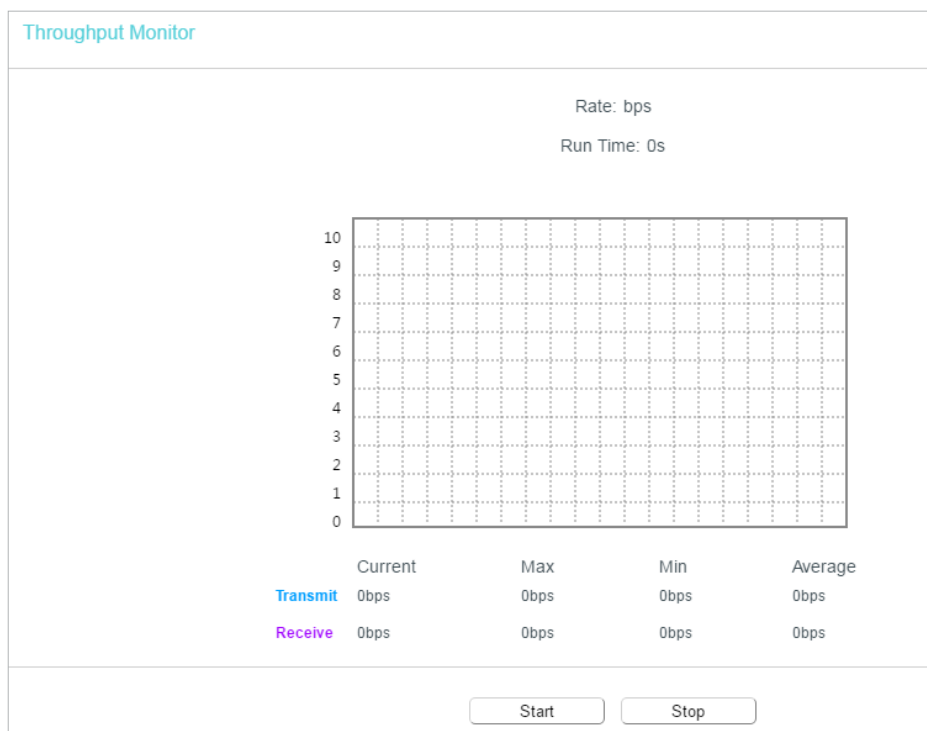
Throughput Monitor

Rate: bps

Run Time: 0s

10
9
8
7
6
5
4
3
2
1
0

| | Current | Max | Min | Average |
|---|---|---|---|---|
| Transmit | 0bps | 0bps | 0bps | 0bps |
| Receive | 0bps | 0bps | 0bps | 0bps |

Start Stop